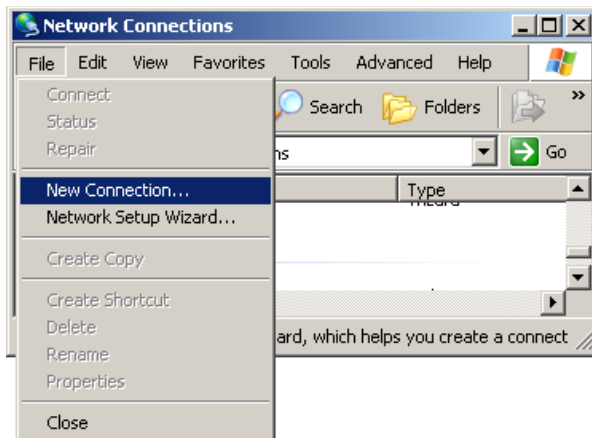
Network Connections

File Edit View Favorites Tools Advanced Help

Connect
Status
Repair

New Connection...
Network Setup Wizard...

Create Copy

Create Shortcut
Delete
Rename
Properties

Close

Search Folders

ns

Go

Type

ard, which helps you create a connect